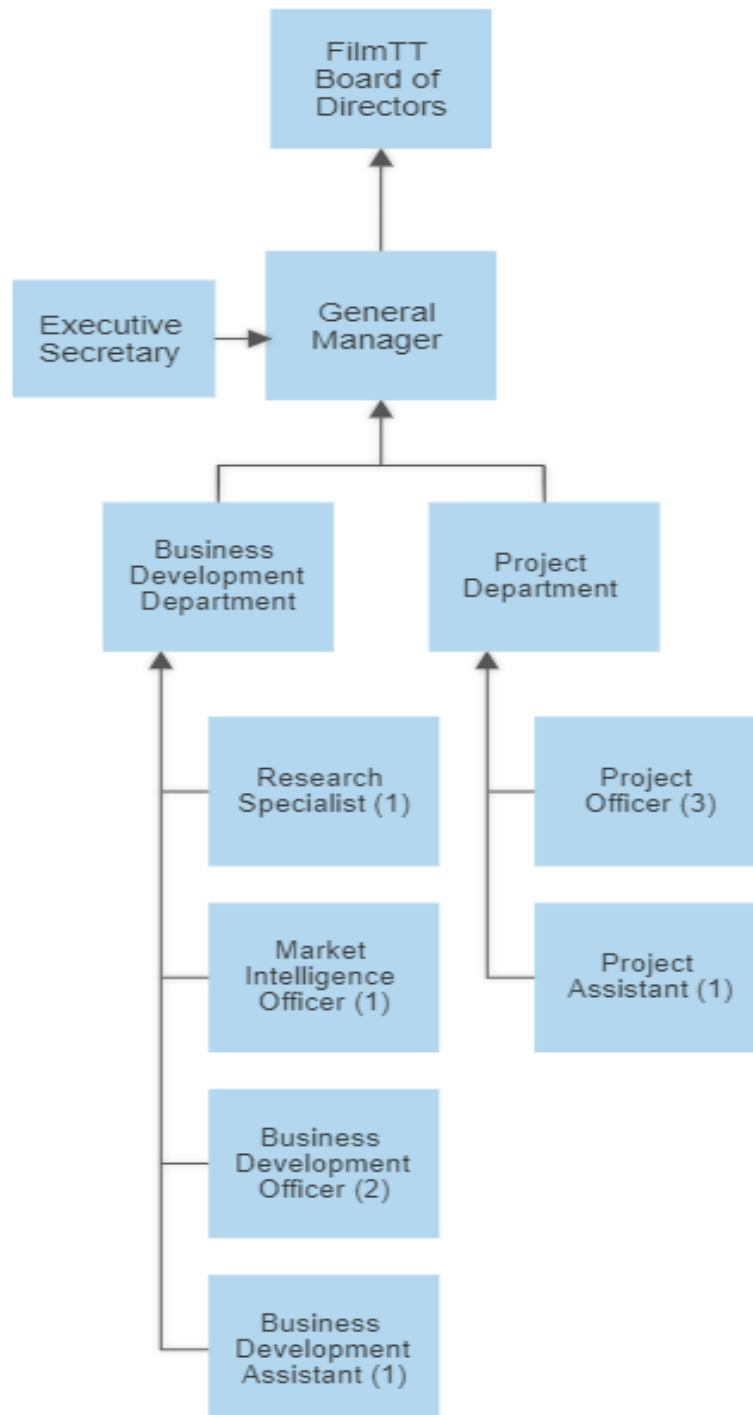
FilmTT Board of Directors

Executive Secretary

General Manager

Business Development Department

Project Department

Research Specialist (1)

Market Intelligence Officer (1)

Business Development Officer (2)

Business Development Assistant (1)

Project Officer (3)

Project Assistant (1)